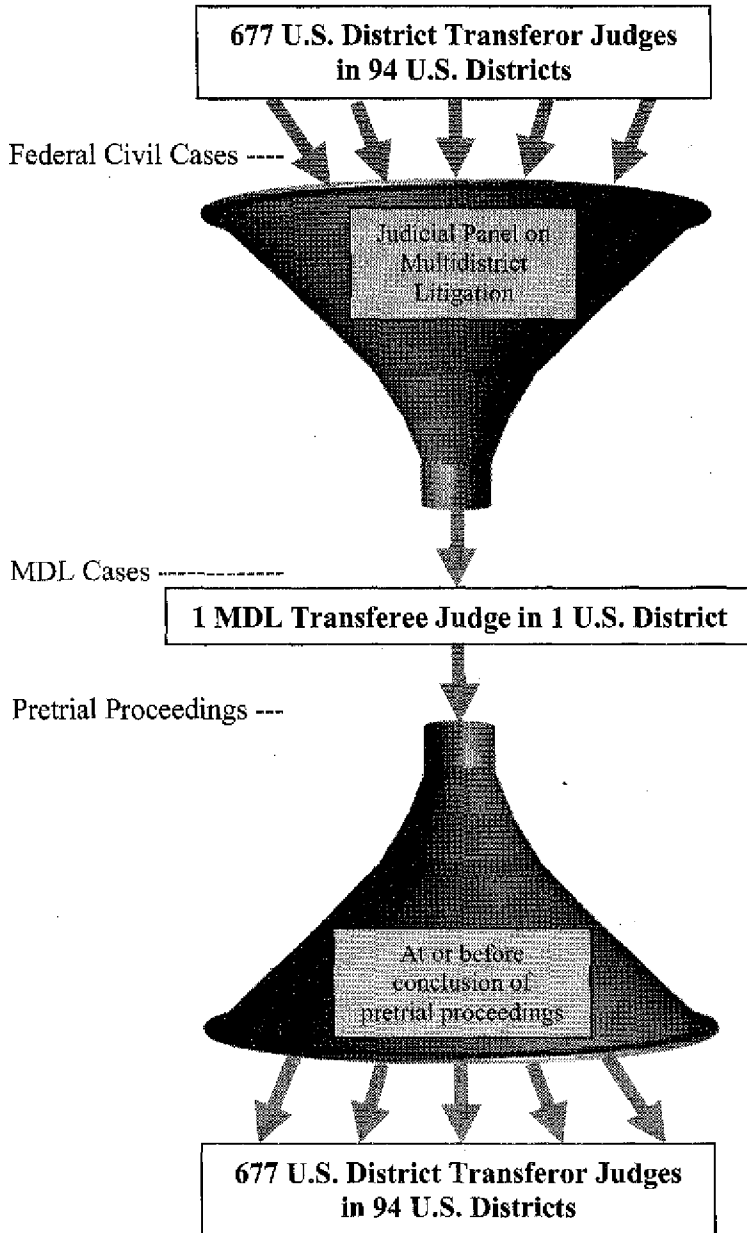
677 U.S. District Transferor Judges in 94 U.S. Districts

Federal Civil Cases ----

Judicial Panel on Multidistrict Litigation

MDL Cases -------------

1 MDL Transferee Judge in 1 U.S. District

Pretrial Proceedings ---

At or before conclusion of pretrial proceedings

677 U.S. District Transferor Judges in 94 U.S. Districts